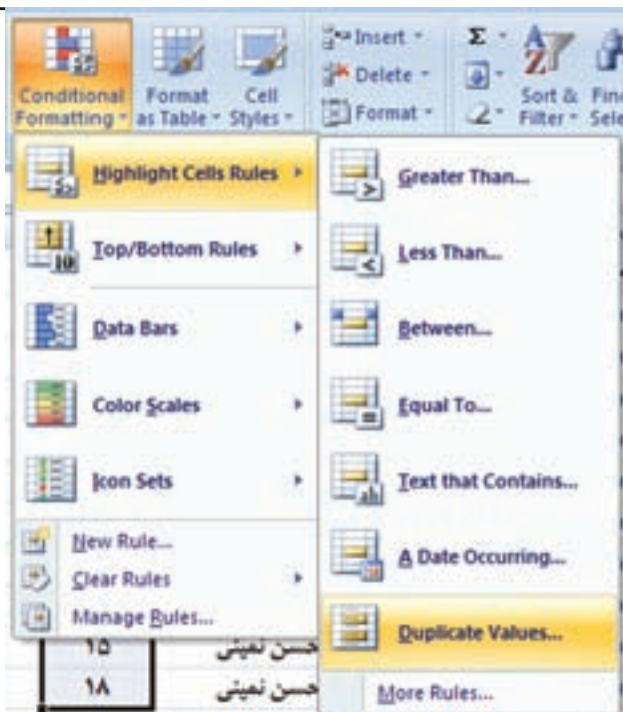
Conditional Formatting
Format as Table
Cell Styles
Insert
Delete
Format
Σ
Sort & Filter
Fin Sele

Highlight Cells Rules
Top/Bottom Rules
Data Bars
Color Scales
Icon Sets
New Rule...
Clear Rules
Manage Rules...

Greater Than...
Less Than...
Between...
Equal To...
Text that Contains...
A Date Occurring...
Duplicate Values...
More Rules...

۱۵ حسن نعیمی
۱۸ حسن نعیمی